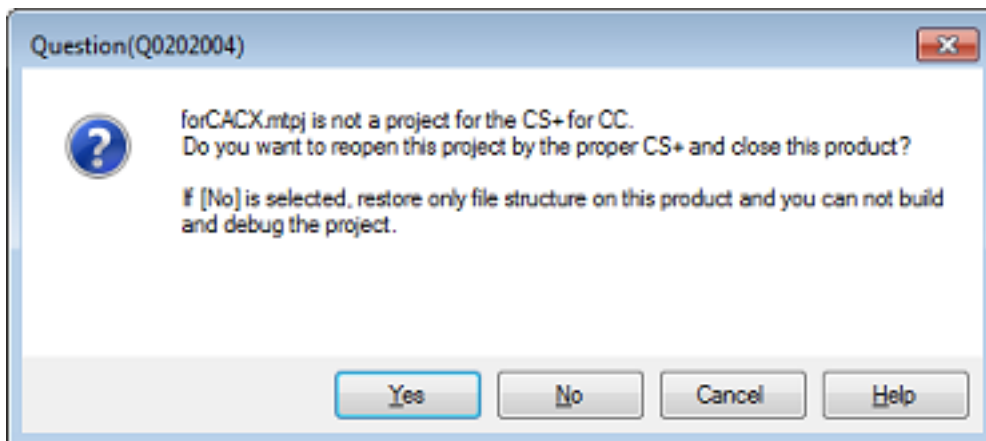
Question(Q0202004)

forCACX.mtpj is not a project for the CS+ for CC.
Do you want to reopen this project by the proper CS+ and close this product?

If [No] is selected, restore only file structure on this product and you can not build and debug the project.

Yes
No
Cancel
Help